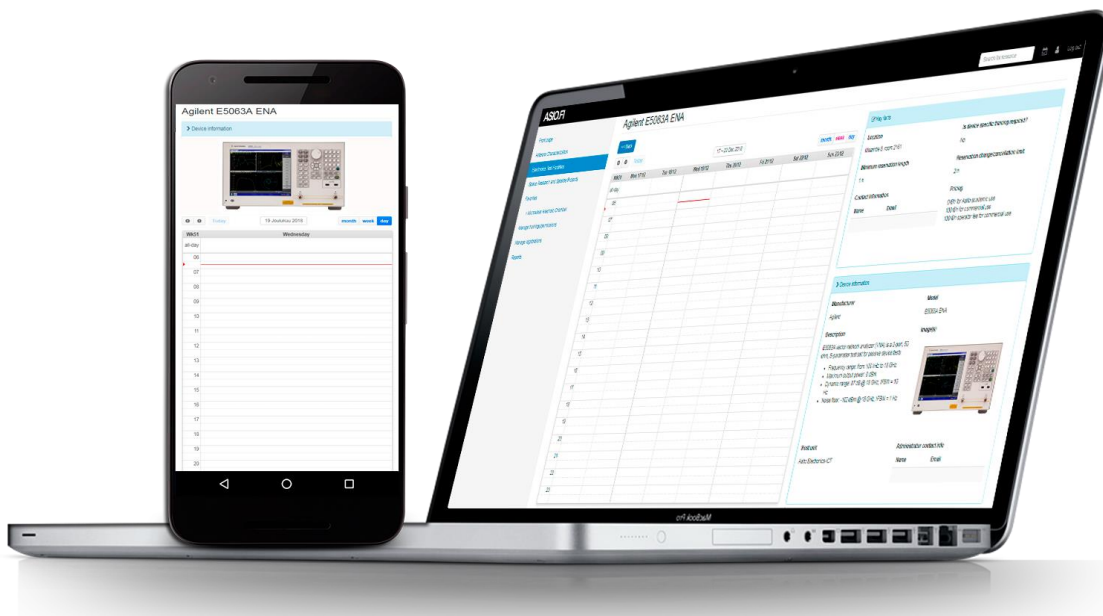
Agilent E5063A ENA

Device information

today

18 Joulukuu 2016

month week day

Wk51 Wednesday

all-day

06

07

08

09

10

11

12

13

14

15

16

17

18

19

20

ASIO.FI

Agilent E5063A ENA

Front page

Search for instrument

Log out

month week day

Wk51 Mon 17/12 Tue 18/12 Wed 19/12 Thu 20/12 Fri 21/12 Sat 22/12 Sun 23/12

all-day

Offering facts

Location

Minimum reservation length

Contact information

Name Email

Is device specific training required?

No

Reservation change/cancellation limit

Pricing

Device information

Manufacturer

Agilent

Model

E5063A ENA

Description

Image(s)

Host unit

Aalto Electronics ICT

Administrator contact info

Name Email

MacBook Pro